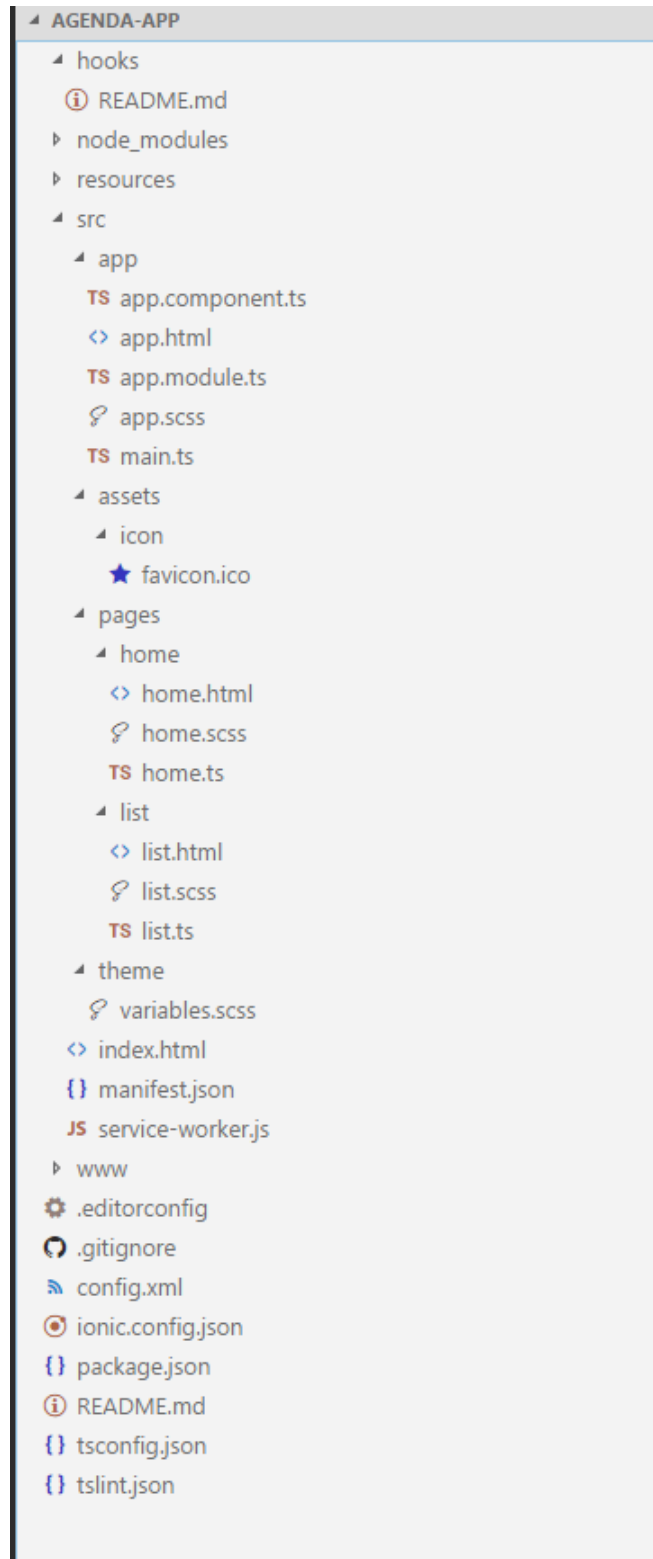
AGENDA-APP
hooks
README.md
node_modules
resources
src
app
TS app.component.ts
app.html
TS app.module.ts
app.scss
TS main.ts
assets
icon
favicon.ico
pages
home
home.html
home.scss
TS home.ts
list
list.html
list.scss
TS list.ts
theme
variables.scss
index.html
{} manifest.json
JS service-worker.js
www
.editorconfig
.gitignore
config.xml
ionic.config.json
{} package.json
README.md
{} tsconfig.json
{} tslint.json